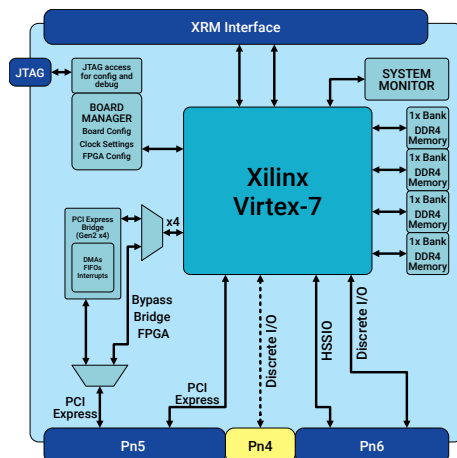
XRM Interface

JTAG

JTAG access for config and debug

BOARD MANAGER
Board Config
Clock Settings
FPGA Config

SYSTEM MONITOR

Xilinx
Virtex-7

1x Bank DDR4 Memory

1x Bank DDR4 Memory

1x Bank DDR4 Memory

1x Bank DDR4 Memory

PCI Express Bridge (Gen2 x4)

DMAs
FIFOs
Interrupts

x4

Bypass Bridge FPGA

PCI Express

PCI Express

Discrete I/O

HSSIO

Discrete I/O

Pn5

Pn4

Pn6